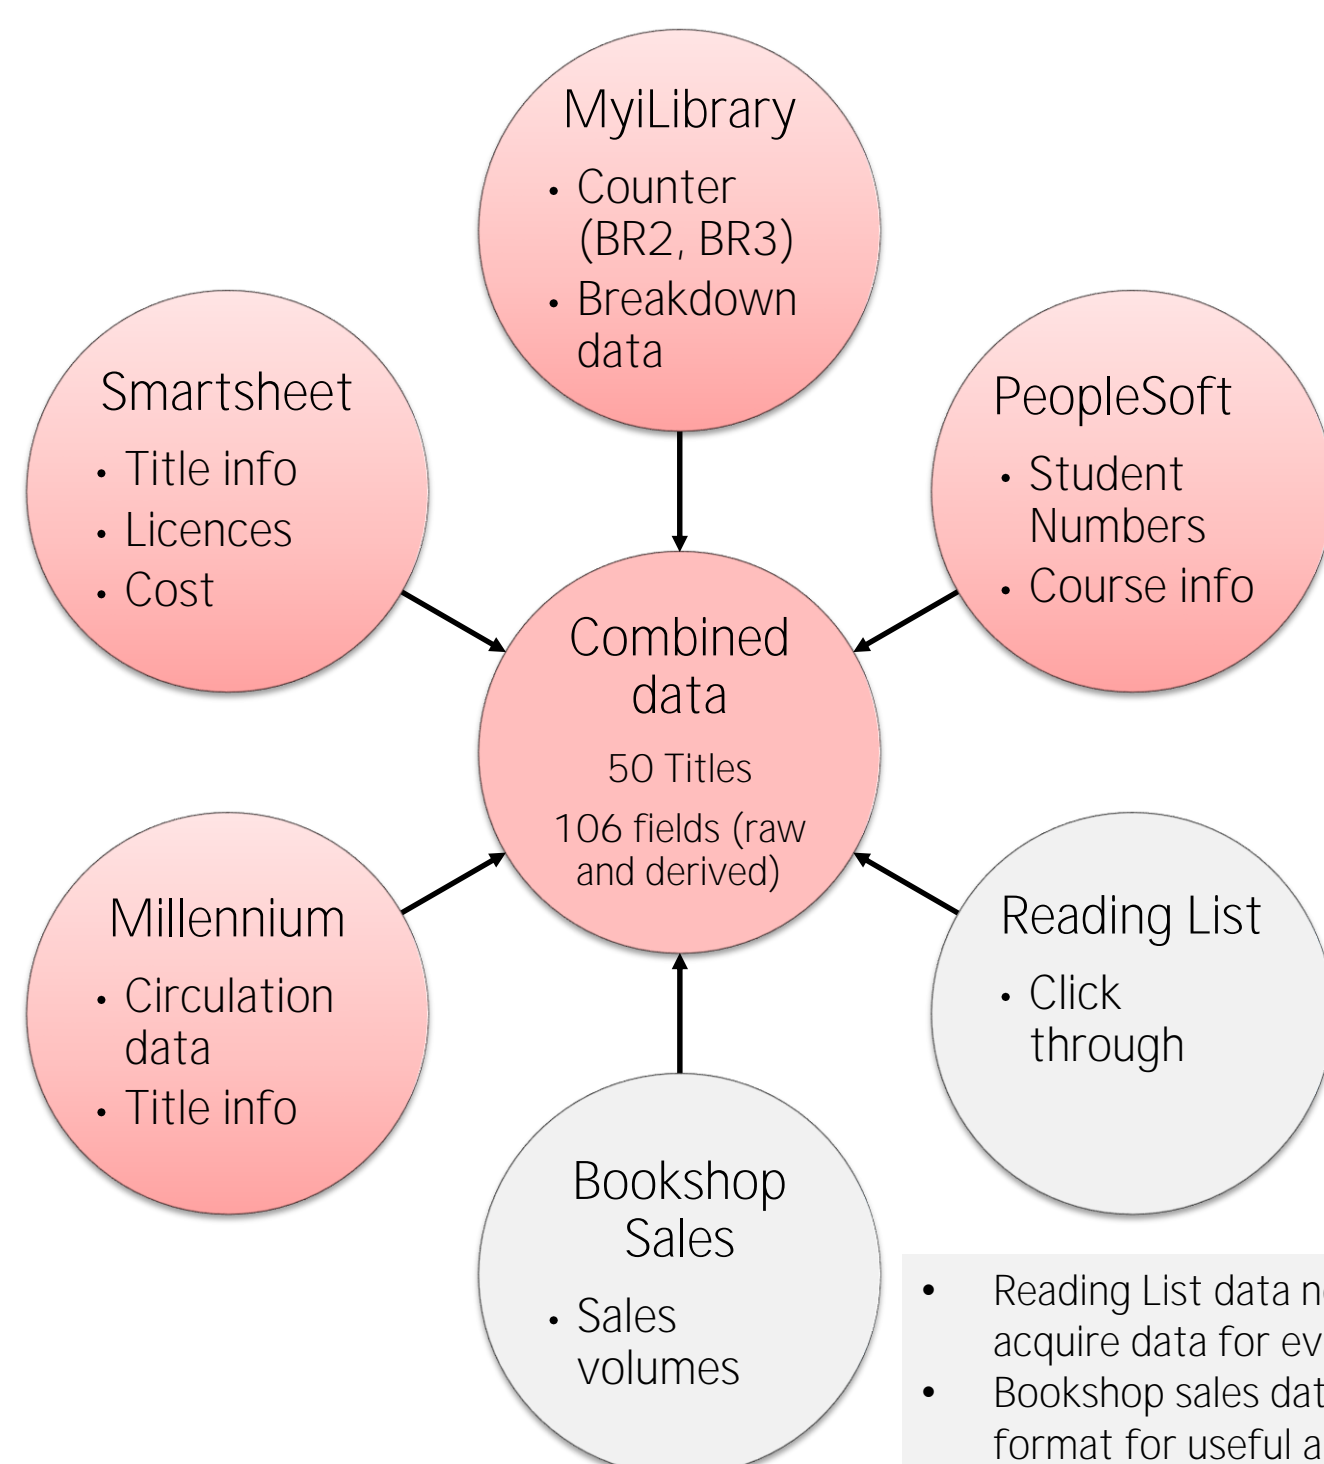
MyiLibrary

- Counter (BR2, BR3)
- Breakdown data

Smartsheet

- Title info
- Licences
- Cost

PeopleSoft

- Student Numbers
- Course info

Combined data

50 Titles

106 fields (raw and derived)

Millennium

- Circulation data
- Title info

Reading List

- Click through

Bookshop Sales

- Sales volumes

- Reading List data n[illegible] acquire data for ev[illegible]
- Bookshop sales dat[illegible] format for useful a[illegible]